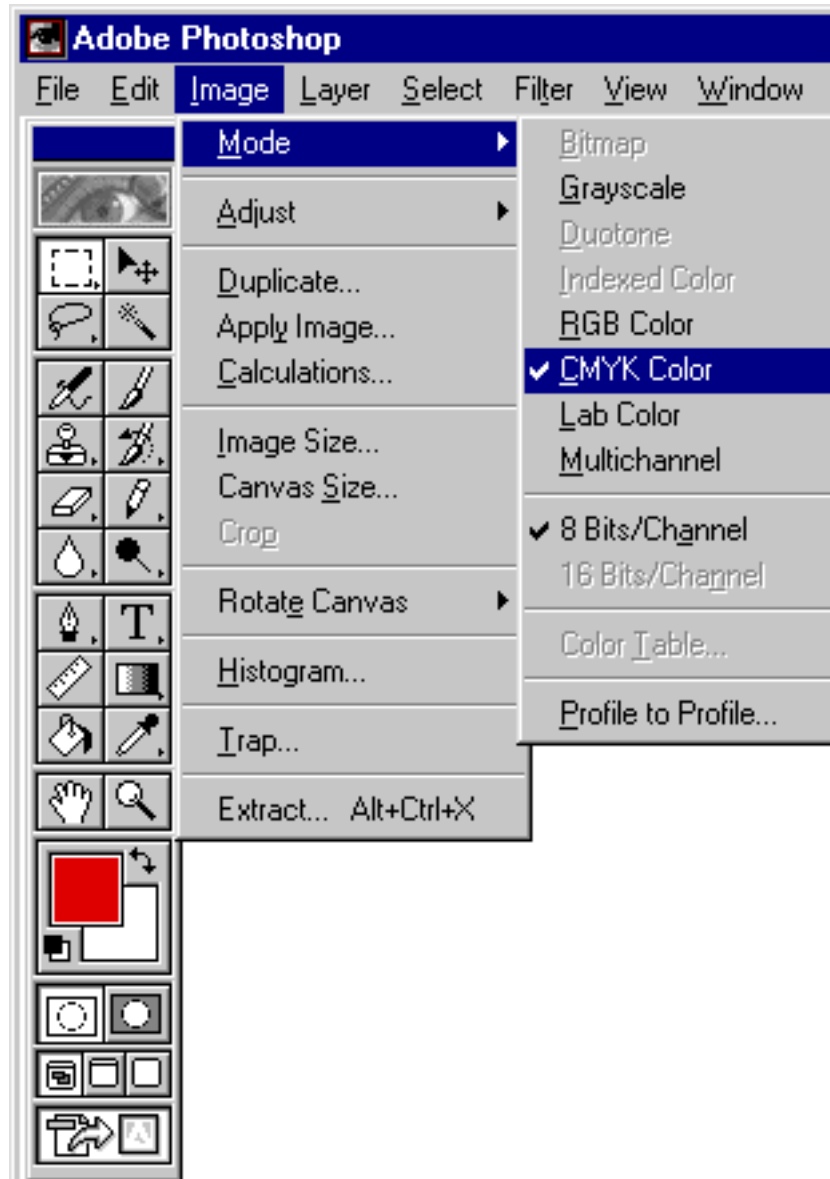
Adobe Photoshop

File Edit Image Layer Select Filter View Window

Mode
Adjust
Duplicate...
Apply Image...
Calculations...
Image Size...
Canvas Size...
Crop
Rotate Canvas
Histogram...
Trap...
Extract... Alt+Ctrl+X

Bitmap
Grayscale
Duotone
Indexed Color
RGB Color
✔ CMYK Color
Lab Color
Multichannel
✔ 8 Bits/Channel
16 Bits/Channel
Color Table...
Profile to Profile...

T